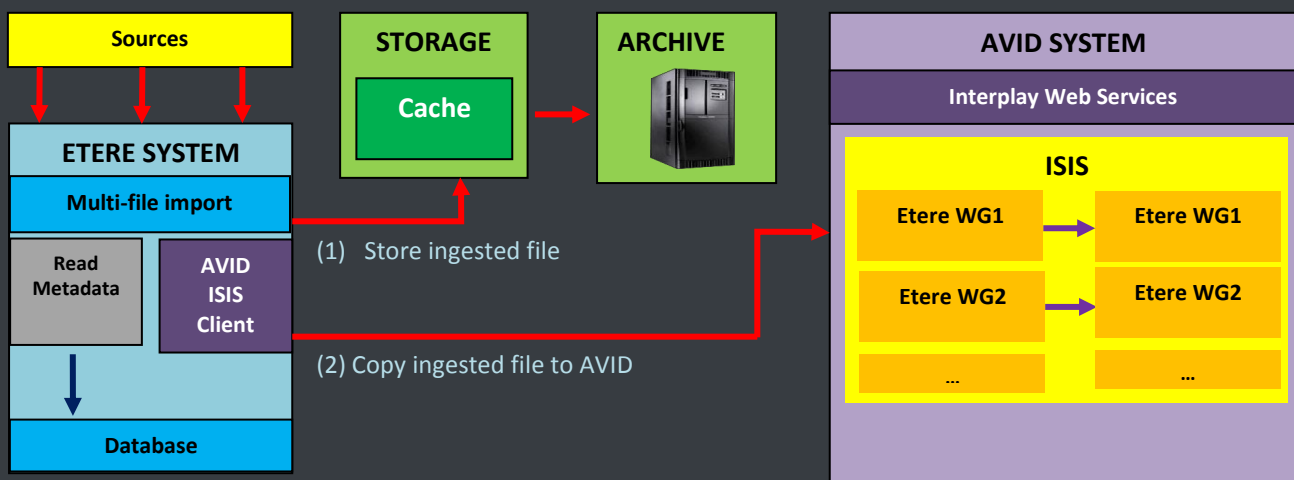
Sources

ETERE SYSTEM

Multi-file import

Read Metadata

AVID ISIS Client

Database

STORAGE

Cache

ARCHIVE

(1) Store ingested file

(2) Copy ingested file to AVID

AVID SYSTEM

Interplay Web Services

ISIS

Etere WG1

Etere WG1

Etere WG2

Etere WG2

...

...